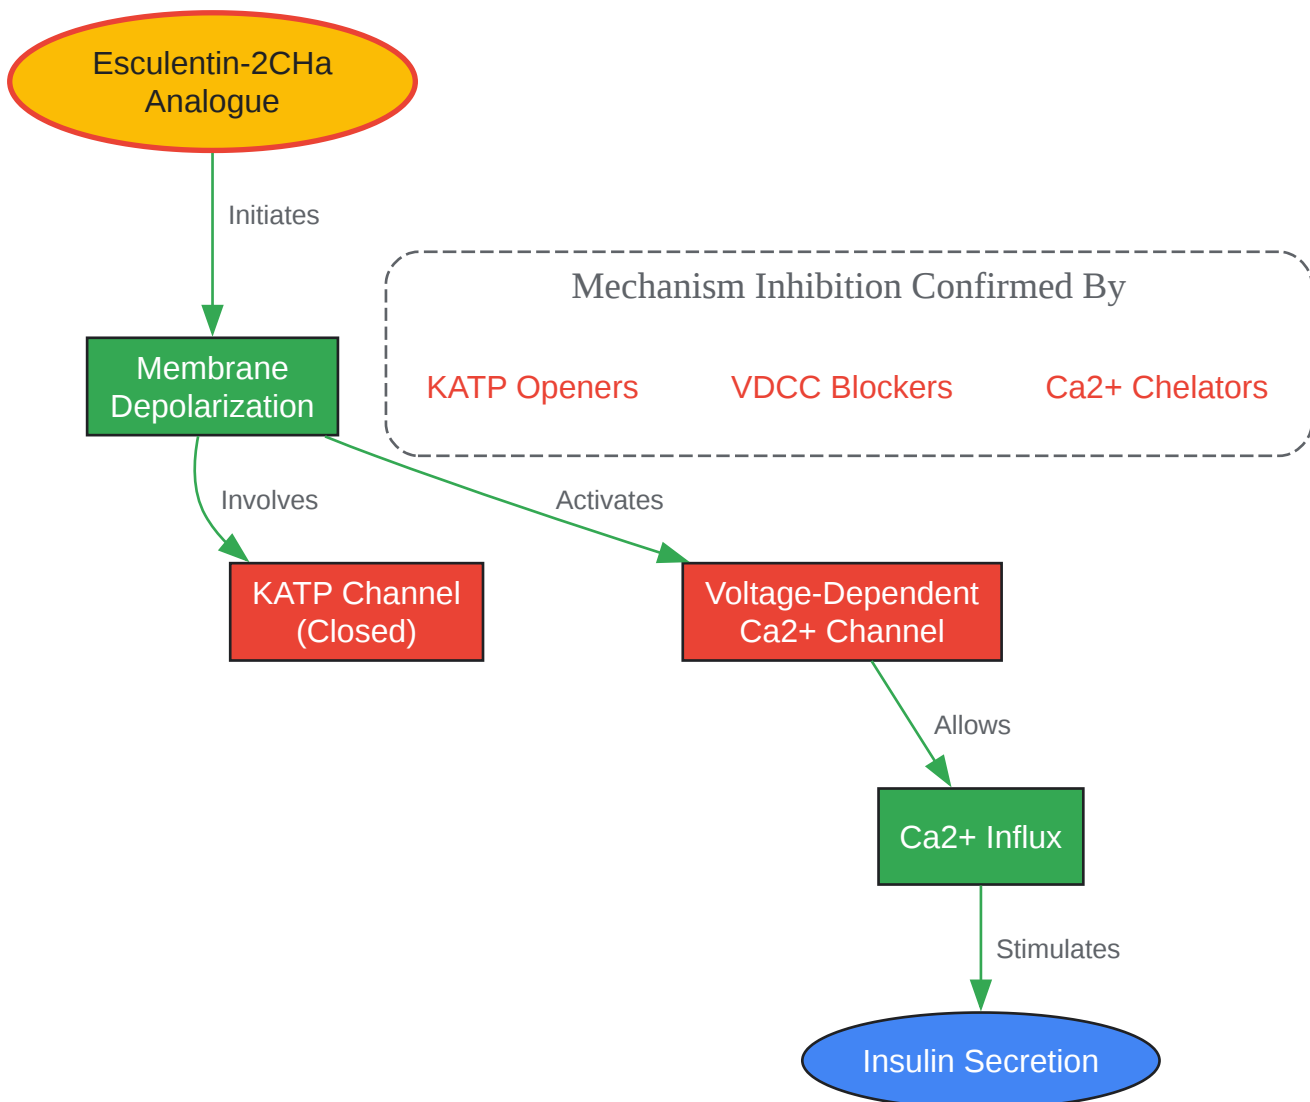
Esculentin-2CHa Analogue

Initiates

Mechanism Inhibition Confirmed By

KATP Openers

VDCC Blockers

Ca2+ Chelators

Membrane Depolarization

Involves

Activates

KATP Channel (Closed)

Voltage-Dependent Ca2+ Channel

Allows

Ca2+ Influx

Stimulates

Insulin Secretion